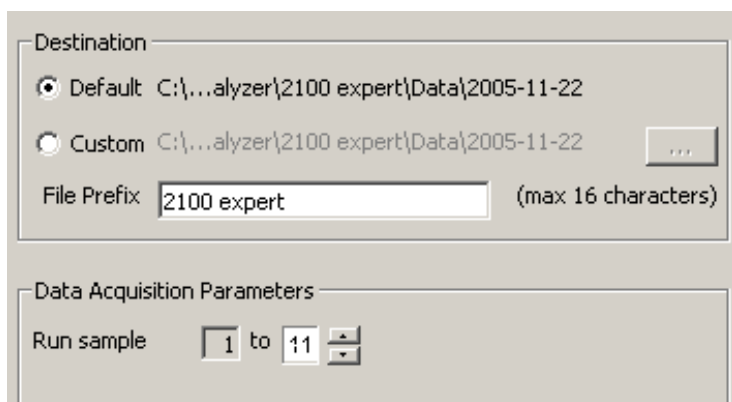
Destination

Default C:\...alyzer\2100 expert\Data\2005-11-22

Custom C:\...alyzer\2100 expert\Data\2005-11-22 ...

File Prefix 2100 expert (max 16 characters)

Data Acquisition Parameters

Run sample 1 to 11